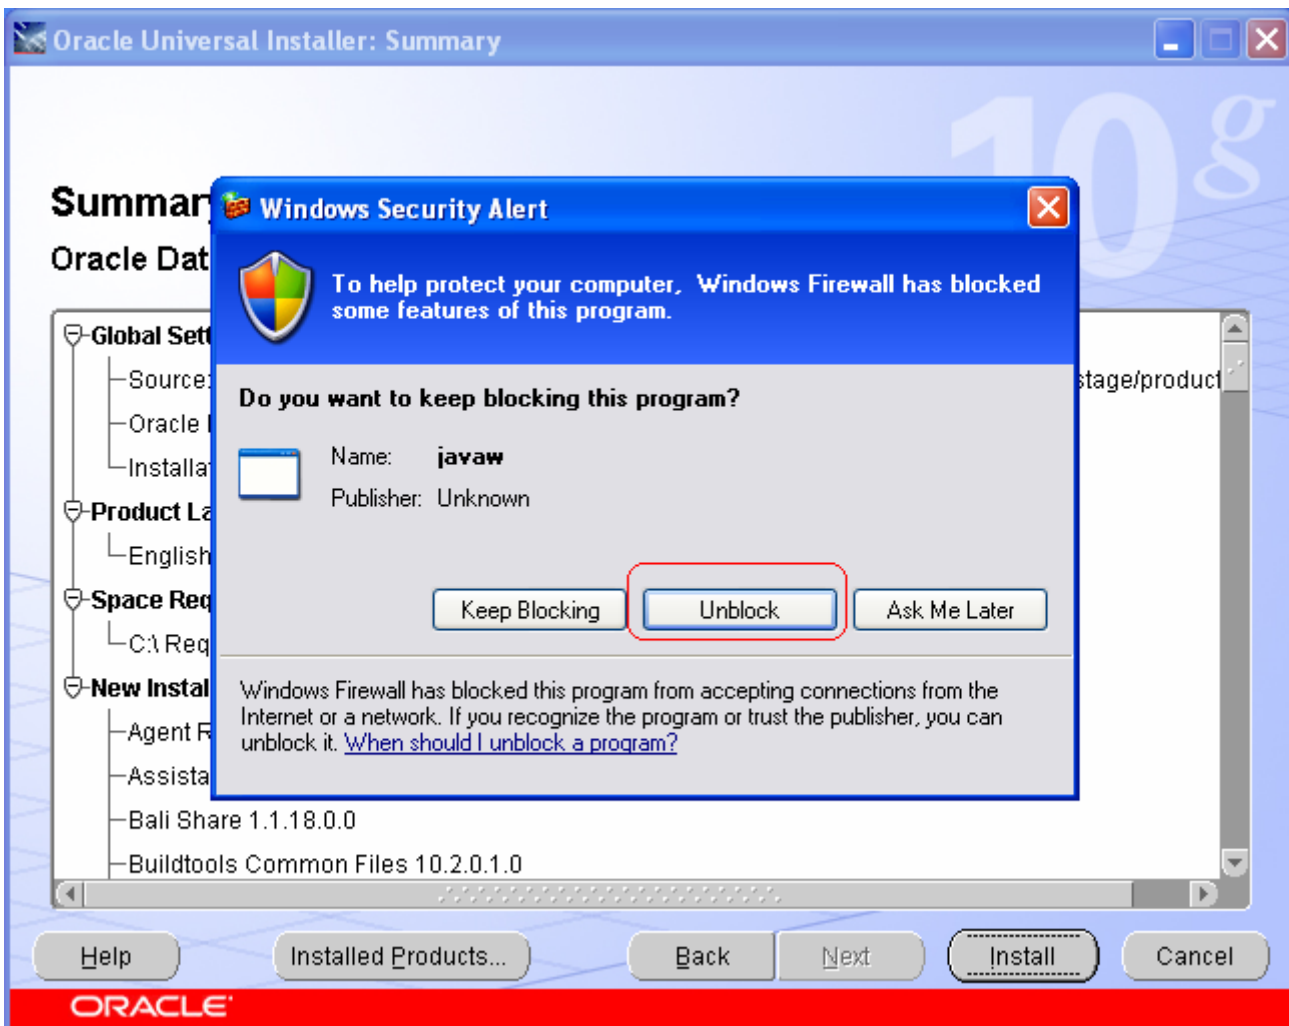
Oracle Universal Installer: Summary

10g

Summar

Oracle Dat

Global Sett

Source

Oracle

Installa

Product La

English

Space Req

C:\ Req

New Instal

Agent R

Assista

Bali Share 1.1.18.0.0

Buildtools Common Files 10.2.0.1.0

stage/product

Windows Security Alert

To help protect your computer, Windows Firewall has blocked some features of this program.

Do you want to keep blocking this program?

Name: javaw

Publisher: Unknown

Keep Blocking

Unblock

Ask Me Later

Windows Firewall has blocked this program from accepting connections from the Internet or a network. If you recognize the program or trust the publisher, you can unblock it. When should I unblock a program?

Help

Installed Products...

Back

Next

Install

Cancel

ORACLE